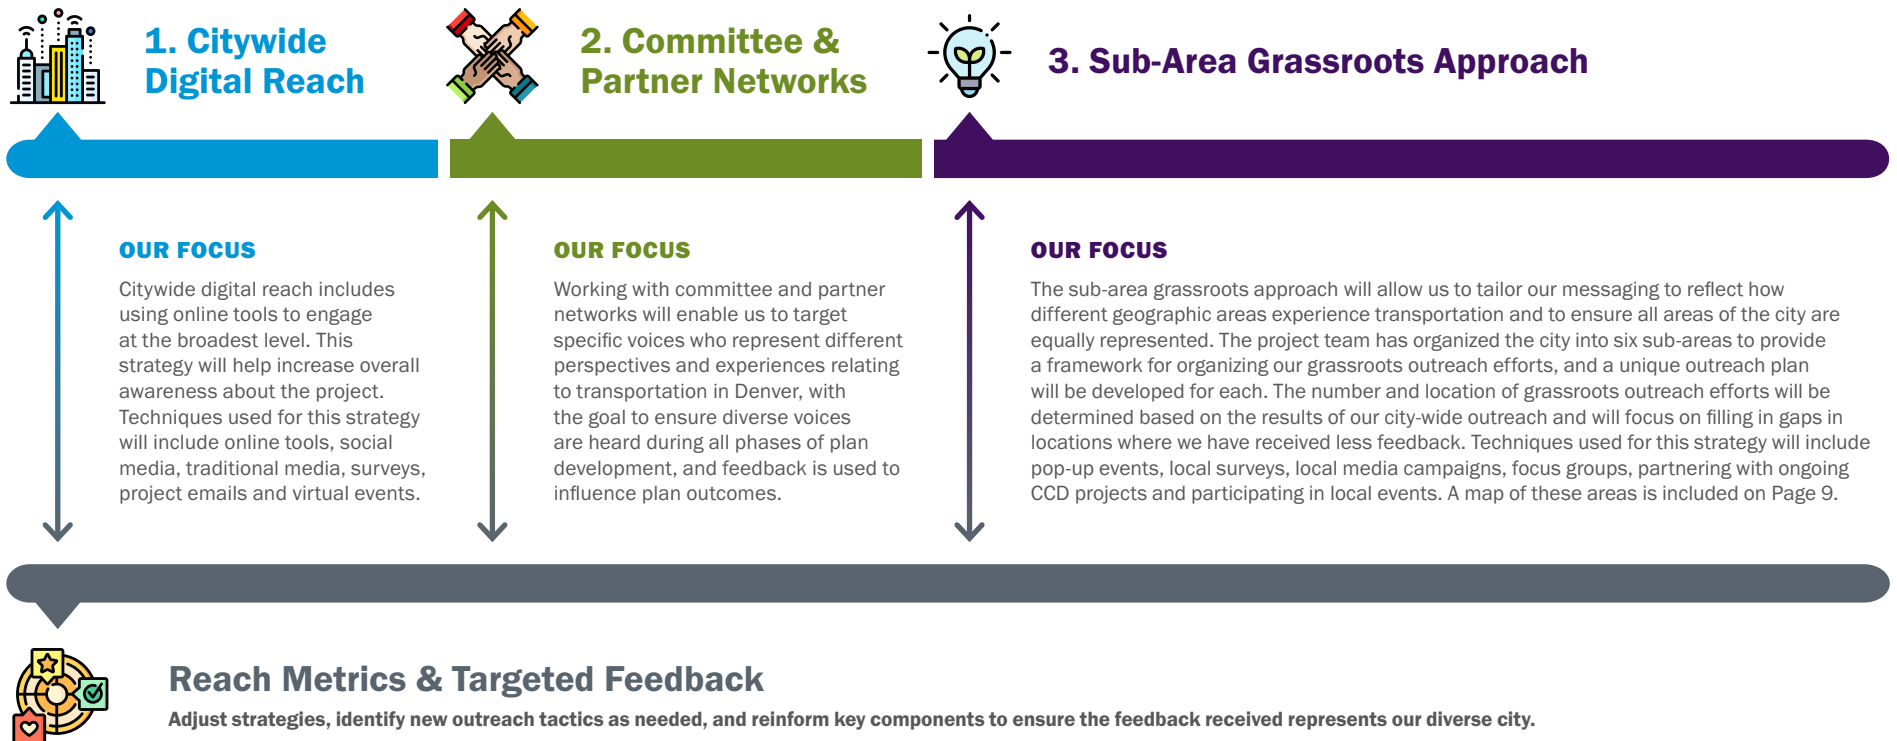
1. Citywide Digital Reach

2. Committee & Partner Networks

3. Sub-Area Grassroots Approach

OUR FOCUS

Citywide digital reach includes using online tools to engage at the broadest level. This strategy will help increase overall awareness about the project. Techniques used for this strategy will include online tools, social media, traditional media, surveys, project emails and virtual events.

OUR FOCUS

Working with committee and partner networks will enable us to target specific voices who represent different perspectives and experiences relating to transportation in Denver, with the goal to ensure diverse voices are heard during all phases of plan development, and feedback is used to influence plan outcomes.

OUR FOCUS

The sub-area grassroots approach will allow us to tailor our messaging to reflect how different geographic areas experience transportation and to ensure all areas of the city are equally represented. The project team has organized the city into six sub-areas to provide a framework for organizing our grassroots outreach efforts, and a unique outreach plan will be developed for each. The number and location of grassroots outreach efforts will be determined based on the results of our city-wide outreach and will focus on filling in gaps in locations where we have received less feedback. Techniques used for this strategy will include pop-up events, local surveys, local media campaigns, focus groups, partnering with ongoing CCD projects and participating in local events. A map of these areas is included on Page 9.

Reach Metrics & Targeted Feedback

Adjust strategies, identify new outreach tactics as needed, and reinform key components to ensure the feedback received represents our diverse city.